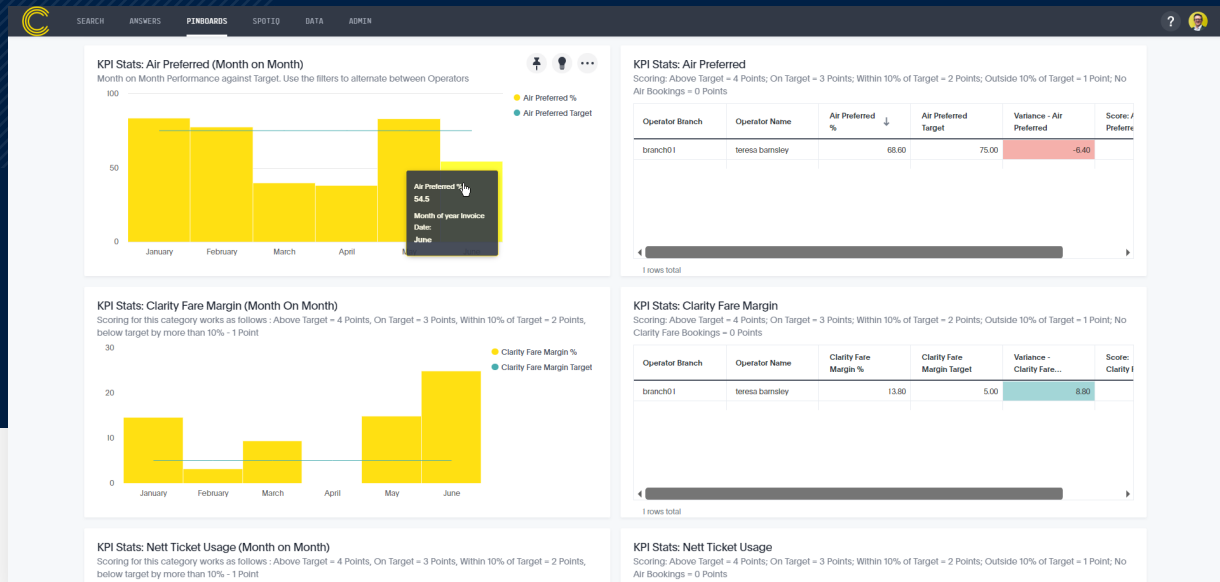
SEARCH ANSWERS PINBOARDS SPOTIQ DATA ADMIN

?

KPI Stats: Air Preferred (Month on Month)
Month on Month Performance against Target. Use the filters to alternate between Operators

100
50
0
January February March April M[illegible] June

Air Preferred %
Air Preferred Target

Air Preferred %
54.5
Month of year Invoice Date:
June

KPI Stats: Air Preferred
Scoring: Above Target = 4 Points; On Target = 3 Points; Within 10% of Target = 2 Points; Outside 10% of Target = 1 Point; No Air Bookings = 0 Points

| Operator Branch | Operator Name | Air Preferred % | Air Preferred Target | Variance - Air Preferred | Score: A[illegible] Preferre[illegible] |
|---|---|---|---|---|---|
| branch01 | teresa barnsley | 68.60 | 75.00 | -6.40 | |

1 rows total

KPI Stats: Clarity Fare Margin (Month On Month)
Scoring for this category works as follows : Above Target = 4 Points, On Target = 3 Points, Within 10% of Target = 2 Points, below target by more than 10% - 1 Point

30
20
10
0
January February March April May June

Clarity Fare Margin %
Clarity Fare Margin Target

KPI Stats: Clarity Fare Margin
Scoring: Above Target = 4 Points; On Target = 3 Points; Within 10% of Target = 2 Points; Outside 10% of Target = 1 Point; No Clarity Fare Bookings = 0 Points

| Operator Branch | Operator Name | Clarity Fare Margin % | Clarity Fare Margin Target | Variance - Clarity Fare... | Score: Clarity F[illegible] |
|---|---|---|---|---|---|
| branch01 | teresa barnsley | 13.80 | 5.00 | 8.80 | |

1 rows total

KPI Stats: Nett Ticket Usage (Month on Month)
Scoring for this category works as follows : Above Target = 4 Points, On Target = 3 Points, Within 10% of Target = 2 Points, below target by more than 10% - 1 Point

KPI Stats: Nett Ticket Usage
Scoring: Above Target = 4 Points; On Target = 3 Points; Within 10% of Target = 2 Points; Outside 10% of Target = 1 Point; No Air Bookings = 0 Points